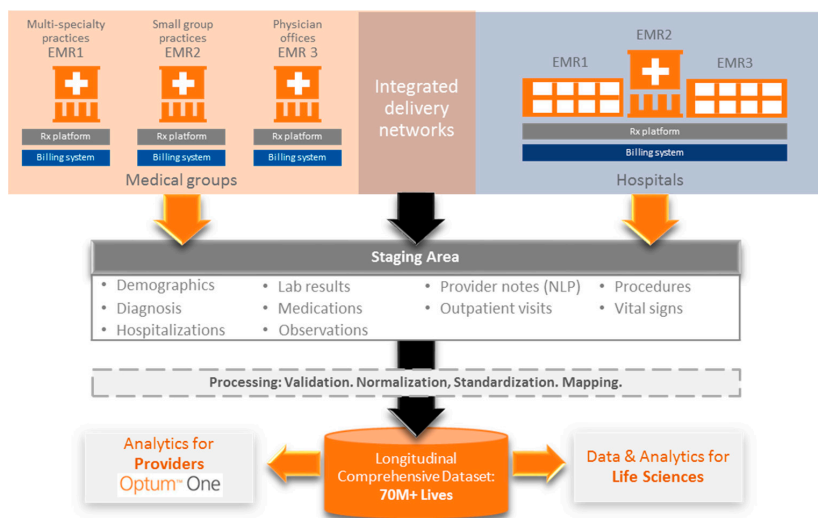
Multi-specialty practices
EMR1

Rx platform
Billing system

Small group practices
EMR2

Rx platform
Billing system

Physician offices
EMR 3

Rx platform
Billing system

Medical groups

Integrated delivery networks

EMR2
EMR1
EMR3

Rx platform
Billing system

Hospitals

Staging Area

• Demographics
• Diagnosis
• Hospitalizations
• Lab results
• Medications
• Observations
• Provider notes (NLP)
• Outpatient visits
• Procedures
• Vital signs

Processing: Validation. Normalization, Standardization. Mapping.

Analytics for Providers
Optum One

Longitudinal Comprehensive Dataset: 70M+ Lives

Data & Analytics for Life Sciences